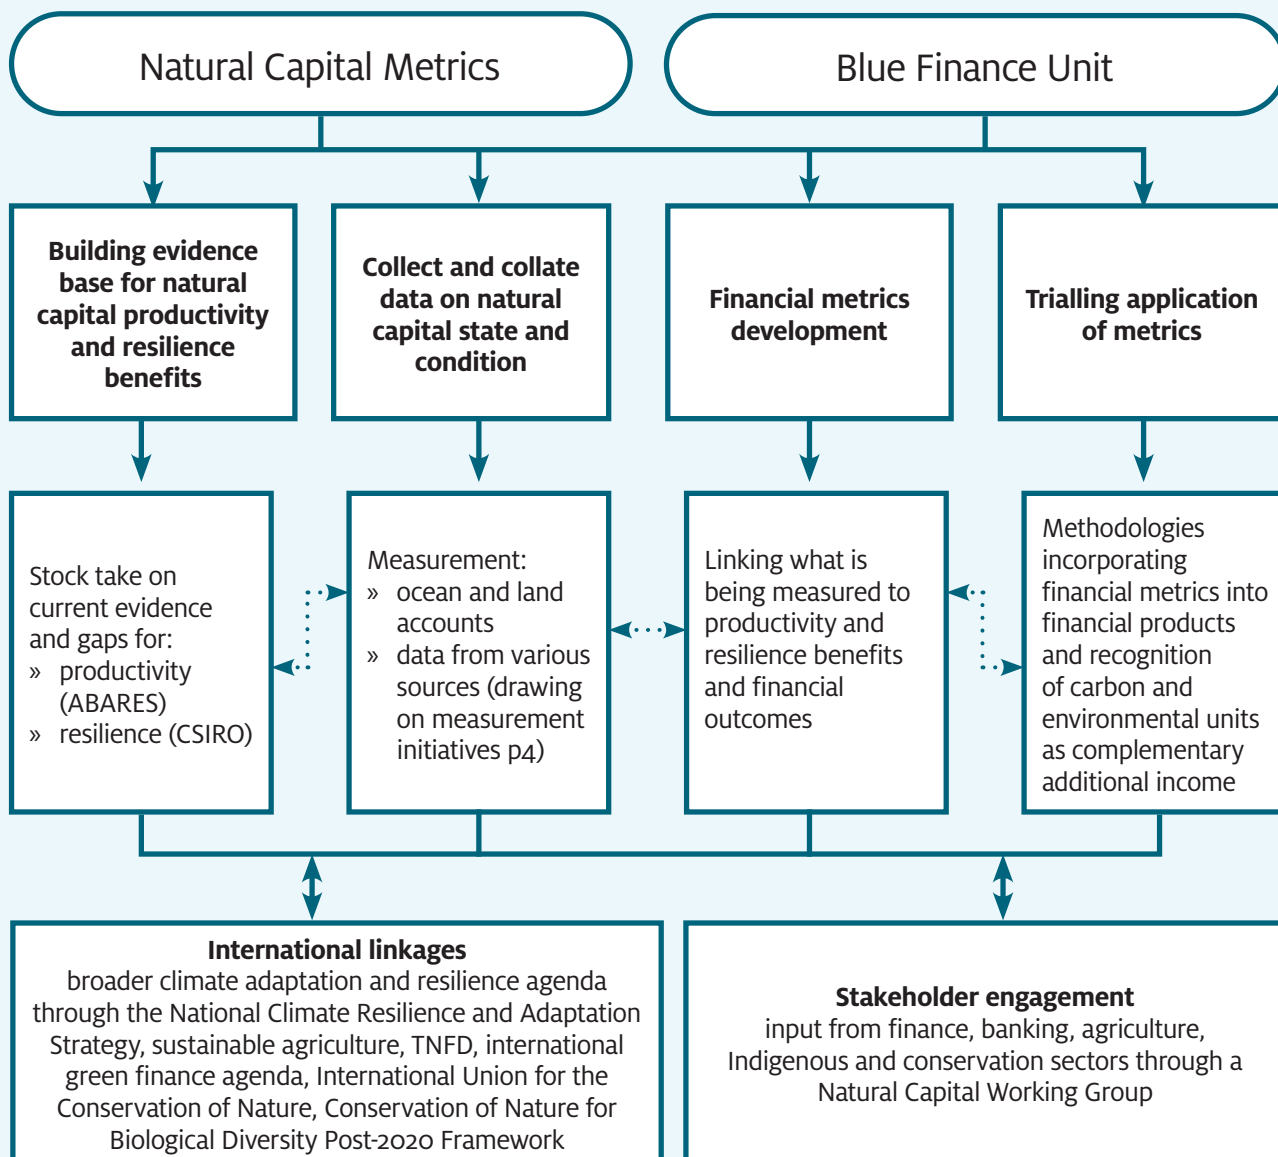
Natural Capital Metrics

Blue Finance Unit

Building evidence base for natural capital productivity and resilience benefits

Collect and collate data on natural capital state and condition

Financial metrics development

Trialling application of metrics

Stock take on current evidence and gaps for:
» productivity (ABARES)
» resilience (CSIRO)

Measurement:
» ocean and land accounts
» data from various sources (drawing on measurement initiatives p4)

Linking what is being measured to productivity and resilience benefits and financial outcomes

Methodologies incorporating financial metrics into financial products and recognition of carbon and environmental units as complementary additional income

**International linkages**
broader climate adaptation and resilience agenda through the National Climate Resilience and Adaptation Strategy, sustainable agriculture, TNFD, international green finance agenda, International Union for the Conservation of Nature, Conservation of Nature for Biological Diversity Post-2020 Framework

**Stakeholder engagement**
input from finance, banking, agriculture, Indigenous and conservation sectors through a Natural Capital Working Group